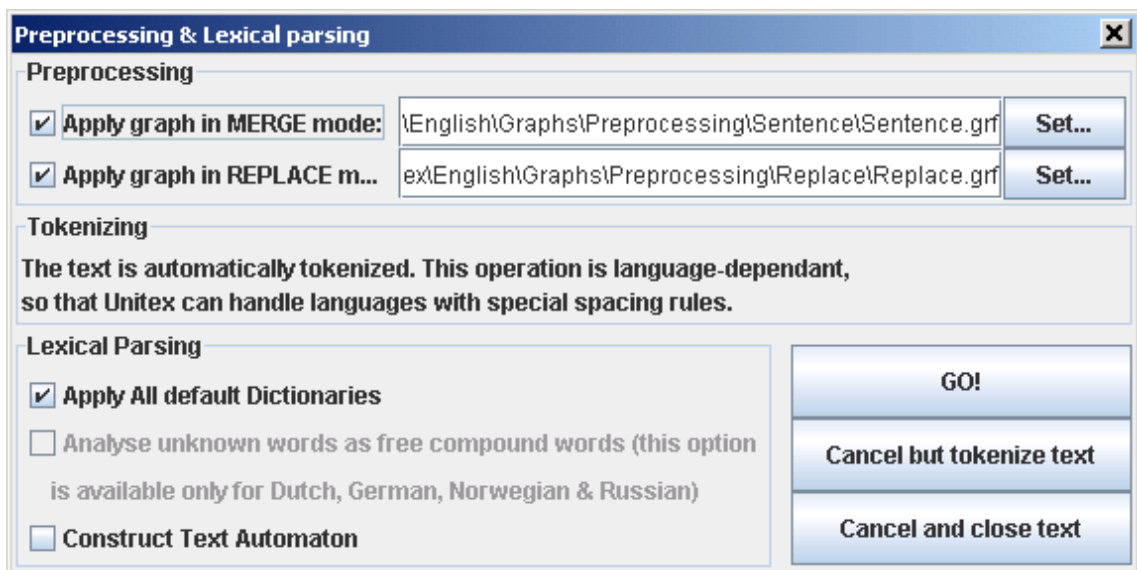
Preprocessing & Lexical parsing

Preprocessing

Apply graph in MERGE mode: \English\Graphs\Preprocessing\Sentence\Sentence.grf Set...

Apply graph in REPLACE m... ex\English\Graphs\Preprocessing\Replace\Replace.grf Set...

Tokenizing

The text is automatically tokenized. This operation is language-dependant, so that Unitex can handle languages with special spacing rules.

Lexical Parsing

Apply All default Dictionaries

Analyse unknown words as free compound words (this option is available only for Dutch, German, Norwegian & Russian)

Construct Text Automaton

GO!

Cancel but tokenize text

Cancel and close text